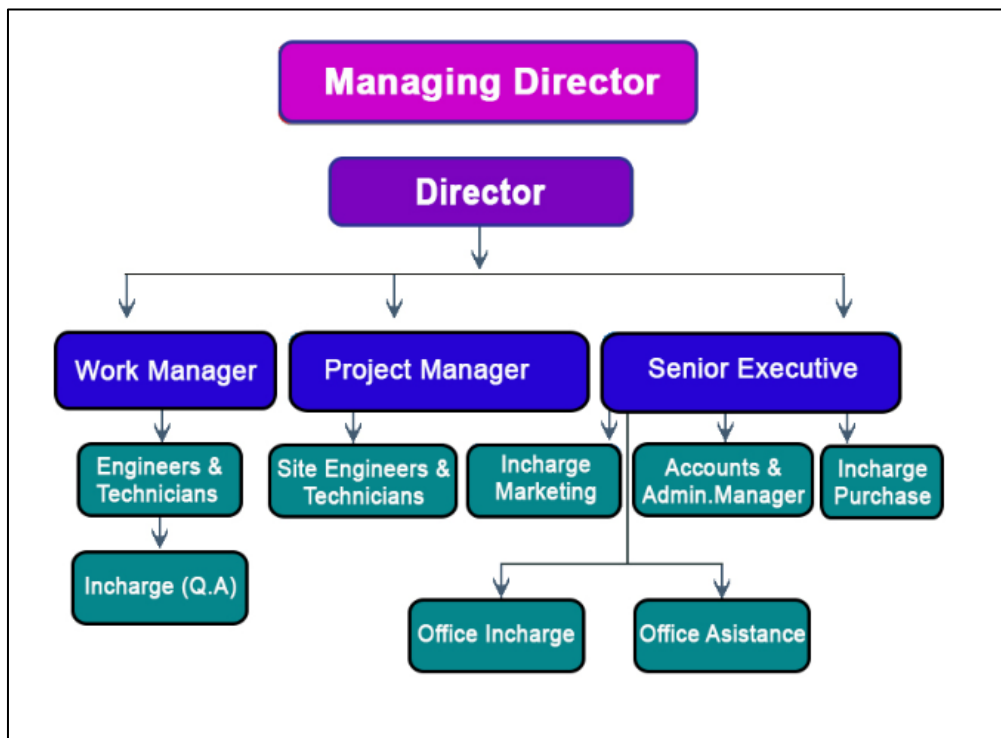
Managing Director

Director

Work Manager

Project Manager

Senior Executive

Engineers & Technicians

Incharge (Q.A)

Site Engineers & Technicians

Incharge Marketing

Accounts & Admin.Manager

Incharge Purchase

Office Incharge

Office Asistance